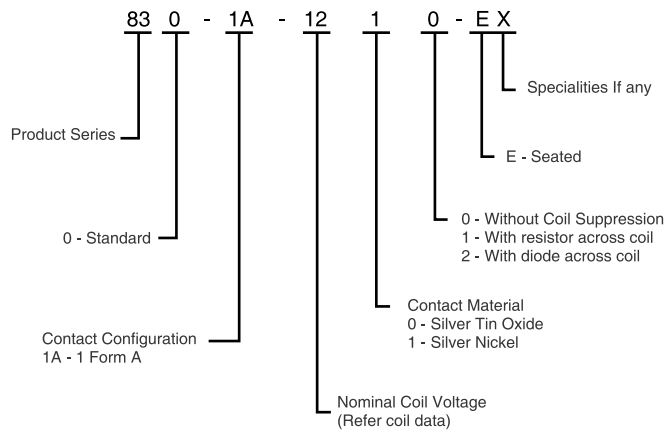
83 0 - 1A - 12 1 0 - E X

Specialities If any

Product Series

E - Seated

0 - Without Coil Suppression
1 - With resistor across coil
2 - With diode across coil

0 - Standard

Contact Material
0 - Silver Tin Oxide
1 - Silver Nickel

Contact Configuration
1A - 1 Form A

Nominal Coil Voltage
(Refer coil data)